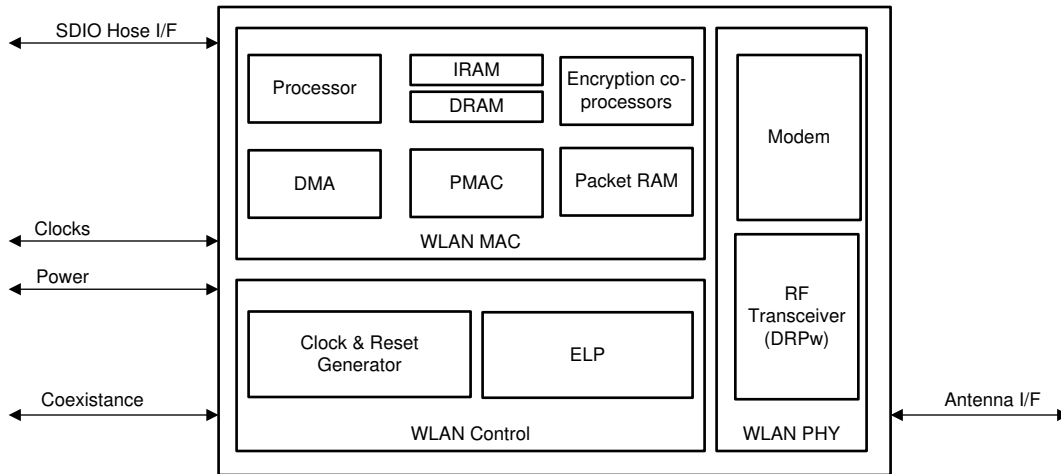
SDIO Hose I/F

Processor

IRAM

DRAM

Encryption co-processors

DMA

PMAC

Packet RAM

WLAN MAC

Modem

Clocks

Power

Clock & Reset Generator

ELP

RF Transceiver (DRPw)

Coexistance

WLAN Control

WLAN PHY

Antenna I/F